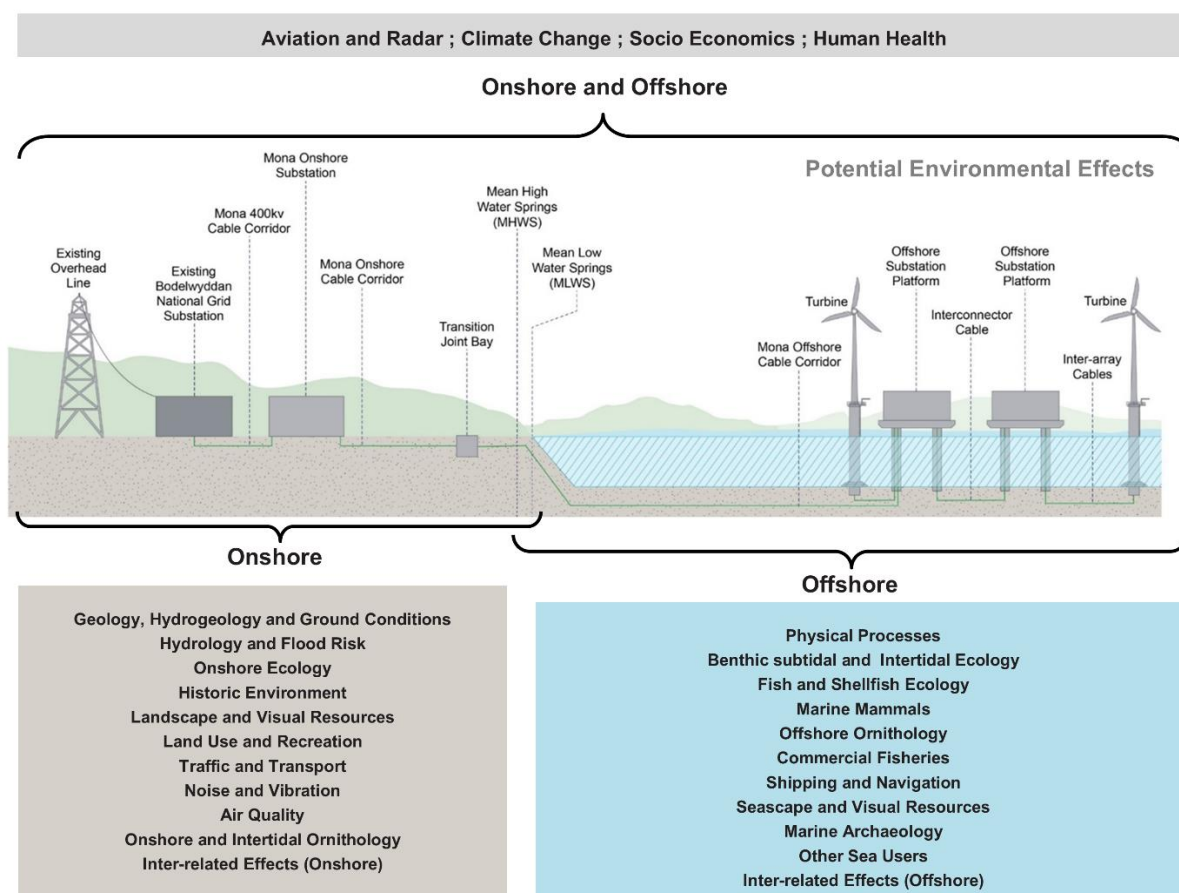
Aviation and Radar ; Climate Change ; Socio Economics ; Human Health

Onshore and Offshore

Potential Environmental Effects

Existing Overhead Line

Existing Bodelwyddan National Grid Substation

Mona 400kv Cable Corridor

Mona Onshore Substation

Mona Onshore Cable Corridor

Transition Joint Bay

Mean High Water Springs (MHWS)

Mean Low Water Springs (MLWS)

Mona Offshore Cable Corridor

Turbine

Offshore Substation Platform

Interconnector Cable

Offshore Substation Platform

Turbine

Inter-array Cables

Onshore

Offshore

Geology, Hydrogeology and Ground Conditions
Hydrology and Flood Risk
Onshore Ecology
Historic Environment
Landscape and Visual Resources
Land Use and Recreation
Traffic and Transport
Noise and Vibration
Air Quality
Onshore and Intertidal Ornithology
Inter-related Effects (Onshore)

Physical Processes
Benthic subtidal and Intertidal Ecology
Fish and Shellfish Ecology
Marine Mammals
Offshore Ornithology
Commercial Fisheries
Shipping and Navigation
Seascape and Visual Resources
Marine Archaeology
Other Sea Users
Inter-related Effects (Offshore)